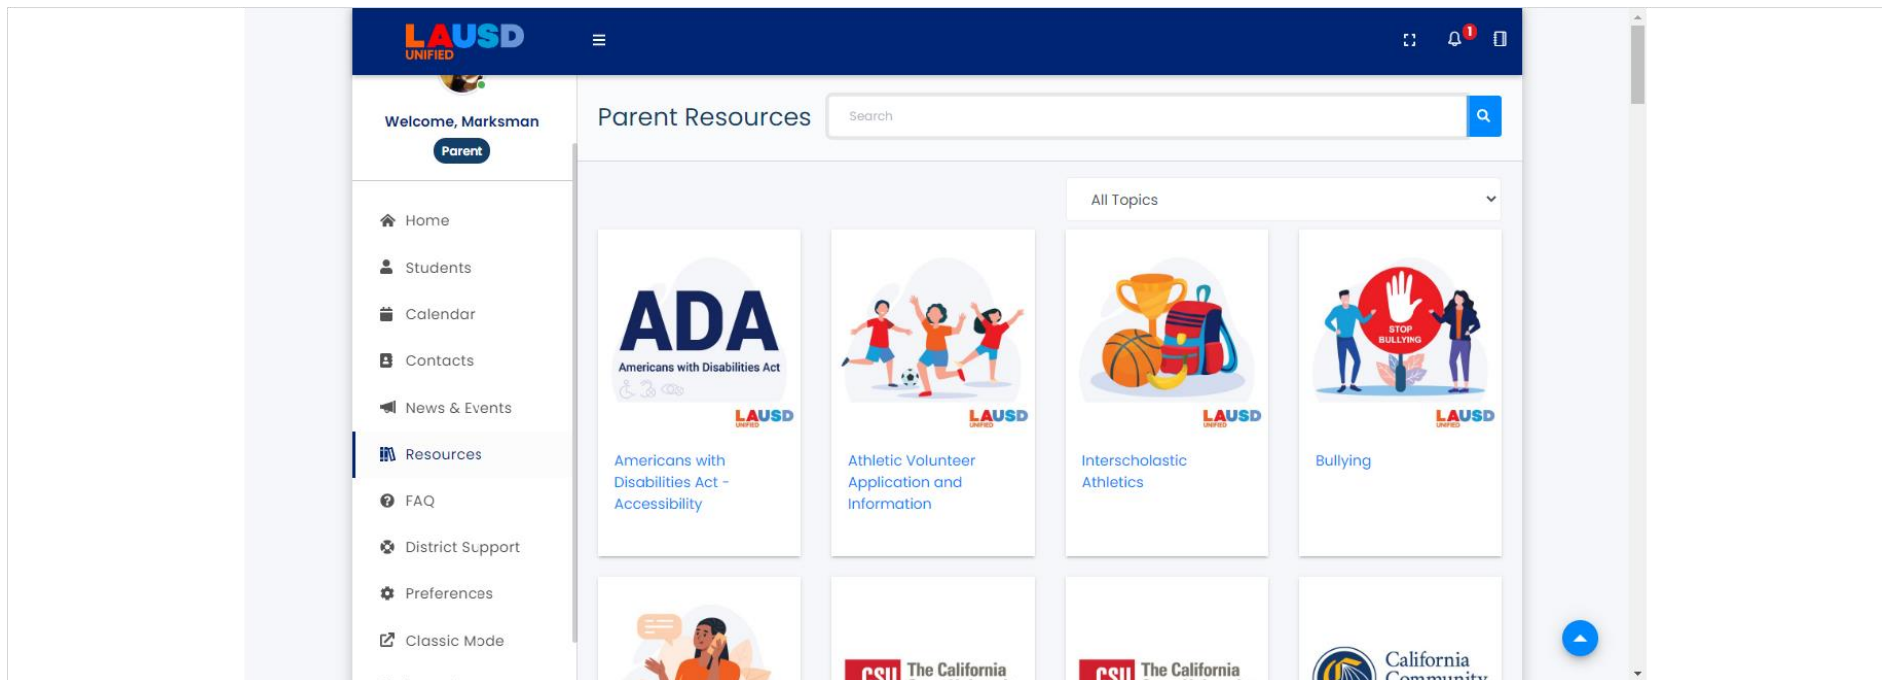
LAUSD UNIFIED

1

Welcome, Marksman

Parent

Home

Students

Calendar

Contacts

News & Events

Resources

FAQ

District Support

Preferences

Classic Mode

Parent Resources

Search

All Topics

ADA

Americans with Disabilities Act

LAUSD UNIFIED

Americans with Disabilities Act - Accessibility

LAUSD UNIFIED

Athletic Volunteer Application and Information

LAUSD UNIFIED

Interscholastic Athletics

STOP BULLYING

LAUSD UNIFIED

Bullying

CSU The California

CSU The California

California Community